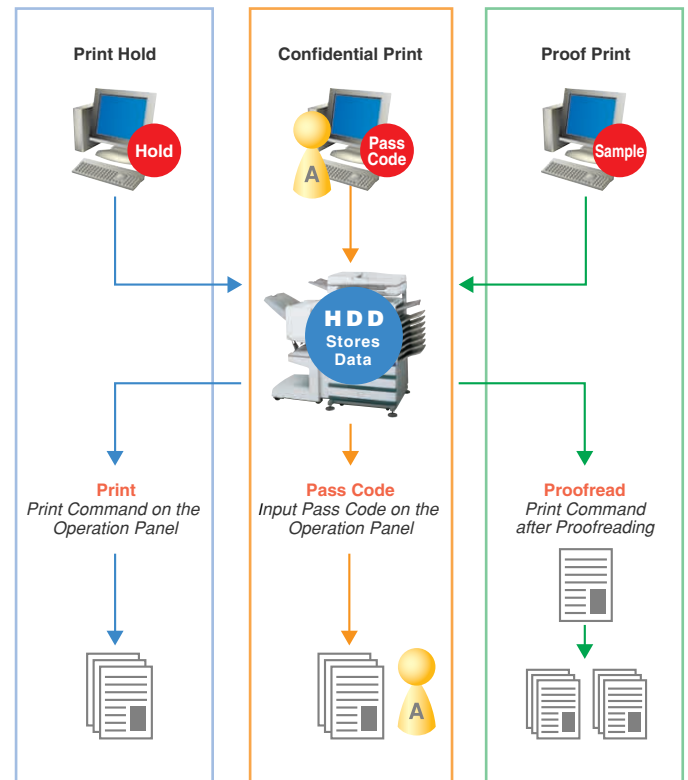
Print Hold

Hold

Print
Print Command on the Operation Panel

Confidential Print

A

Pass Code

HDD
Stores
Data

Pass Code
Input Pass Code on the Operation Panel

A

Proof Print

Sample

Proofread
Print Command after Proofreading